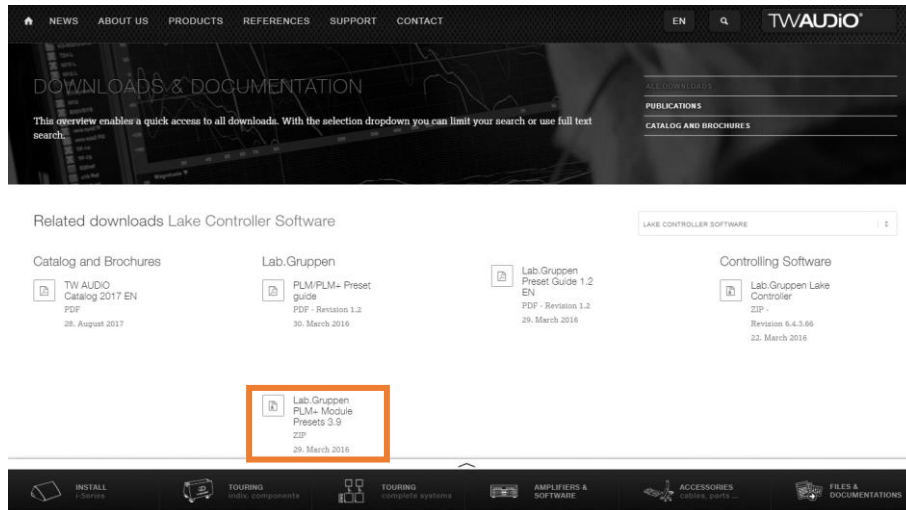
NEWS ABOUT US PRODUCTS REFERENCES SUPPORT CONTACT EN TWAUDiO

DOWNLOADS & DOCUMENTATION

This overview enables a quick access to all downloads. With the selection dropdown you can limit your search or use full text search.

ALL DOWNLOADS
PUBLICATIONS
CATALOG AND BROCHURES

Related downloads Lake Controller Software

LAKE CONTROLLER SOFTWARE

Catalog and Brochures

TW AUDIO Catalog 2017 EN
PDF
28. August 2017

Lab.Gruppen

PLM/PLM+ Preset guide
PDF - Revision 1.2
30. March 2016

Lab.Gruppen Preset Guide 1.2 EN
PDF - Revision 1.2
29. March 2016

Controlling Software

Lab.Gruppen Lake Controller
ZIP -
Revision 6.4.3.66
22. March 2016

Lab.Gruppen PLM+ Module Presets 3.9
ZIP
29. March 2016

INSTALL i-Series
TOURING indiv. components
TOURING complete systems
AMPLIFIERS & SOFTWARE
ACCESSORIES cables, parts ...
FILES & DOCUMENTATIONS